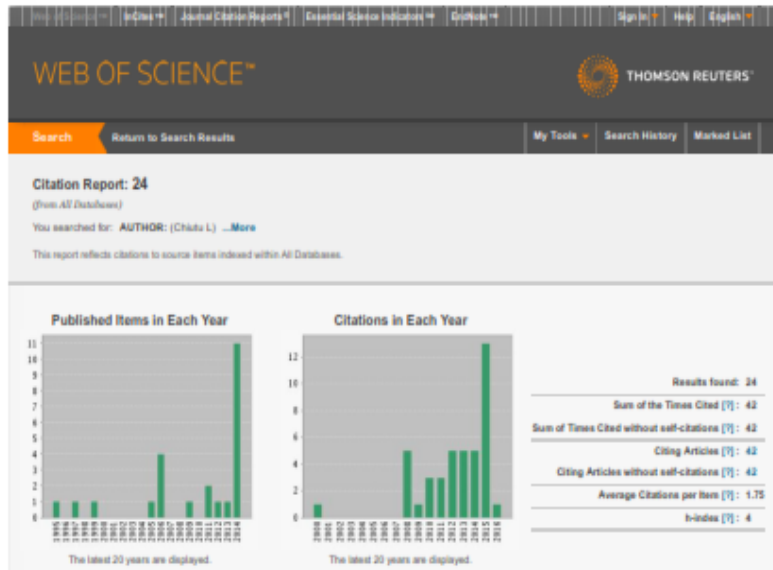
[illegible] | InCites | Journal Citation Reports | Essential Science Indicators | EndNote | Sign In | Help | English

WEB OF SCIENCE™

THOMSON REUTERS™

Search | Return to Search Results | My Tools | Search History | Marked List

Citation Report: 24

(from All Databases)

You searched for: AUTHOR: (Chiutu L) ...More

This report reflects citations to source items indexed within All Databases.

Published Items in Each Year

11 10 9 8 7 6 5 4 3 2 1 0

1995 1996 1997 1998 1999 2000 2001 2002 2003 2004 2005 2006 2007 2008 2009 2010 2011 2012 2013 2014

The latest 20 years are displayed.

Citations in Each Year

12 10 8 6 4 2 0

2000 2001 2002 2003 2004 2005 2006 2007 2008 2009 2010 2011 2012 2013 2014 2015 2016

The latest 20 years are displayed.

Results found: 24

Sum of the Times Cited [?] : 42

Sum of Times Cited without self-citations [?] : 42

Citing Articles [?] : 42

Citing Articles without self-citations [?] : 42

Average Citations per Item [?] : 1.75

h-index [?] : 4